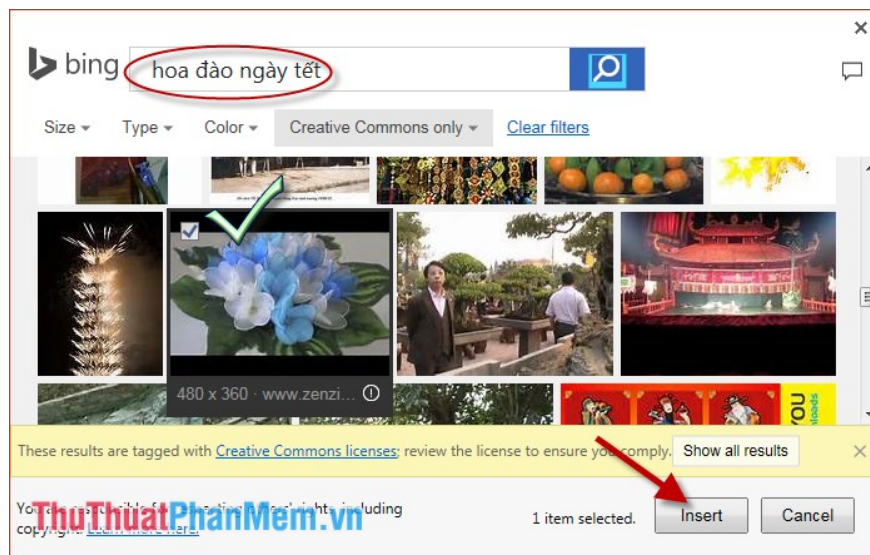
bing

hoa đào ngày tết

Size ▾ Type ▾ Color ▾ Creative Commons only ▾ Clear filters

480 x 360 · www.zenzi...

These results are tagged with Creative Commons licenses; review the license to ensure you comply. Show all results

You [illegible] including copyright. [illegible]

ThuThuatPhanMem.vn

1 item selected. Insert Cancel